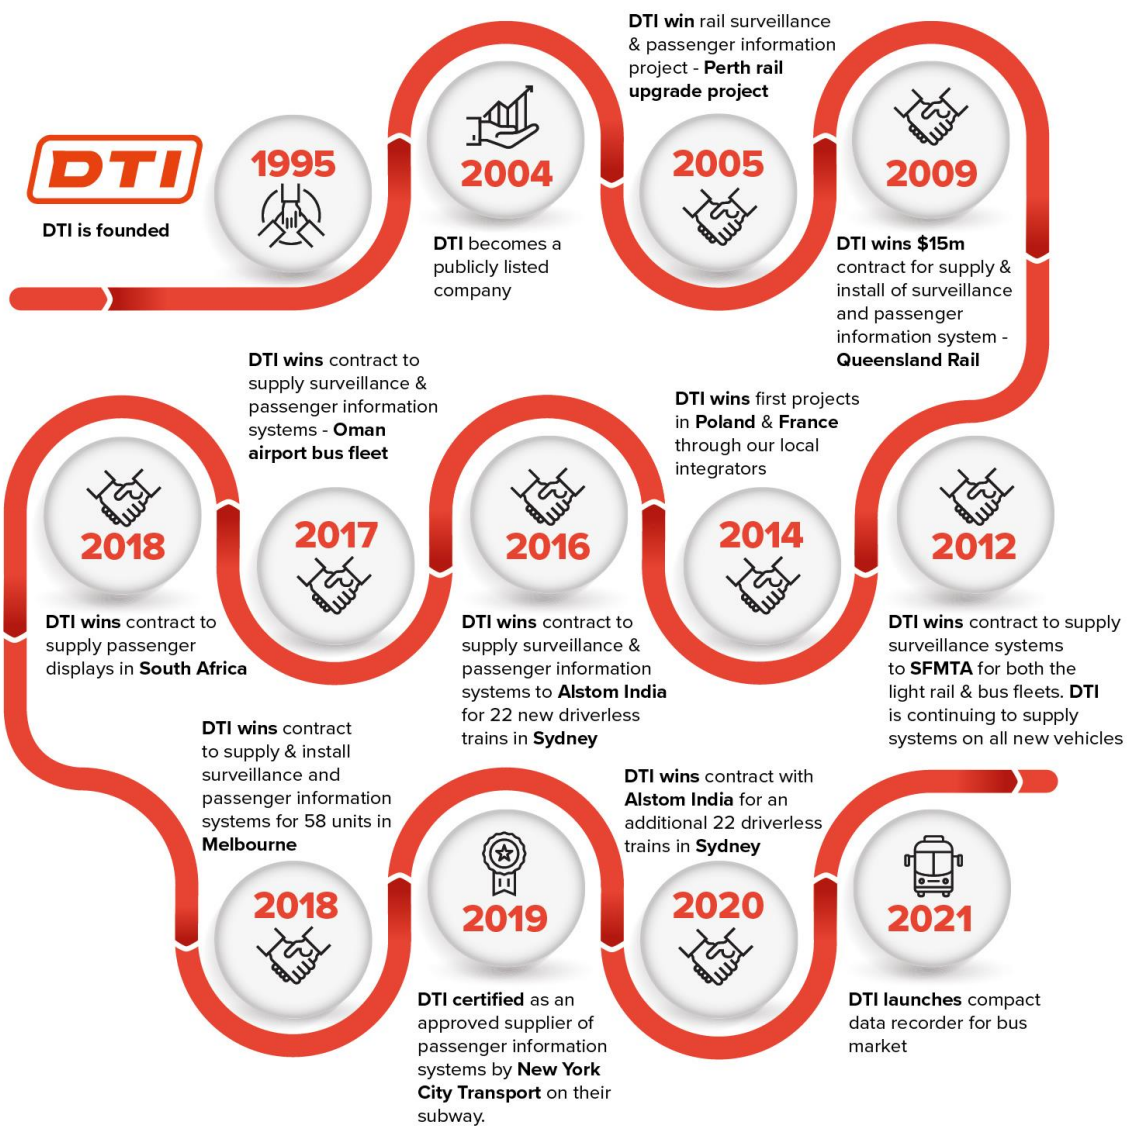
DTI

DTI is founded

1995

2004

DTI becomes a publicly listed company

DTI win rail surveillance & passenger information project - Perth rail upgrade project

2005

2009

DTI wins $15m contract for supply & install of surveillance and passenger information system - Queensland Rail

DTI wins contract to supply surveillance & passenger information systems - Oman airport bus fleet

DTI wins first projects in Poland & France through our local integrators

2018

2017

2016

2014

2012

DTI wins contract to supply passenger displays in South Africa

DTI wins contract to supply surveillance & passenger information systems to Alstom India for 22 new driverless trains in Sydney

DTI wins contract to supply surveillance systems to SFMTA for both the light rail & bus fleets. DTI is continuing to supply systems on all new vehicles

DTI wins contract to supply & install surveillance and passenger information systems for 58 units in Melbourne

DTI wins contract with Alstom India for an additional 22 driverless trains in Sydney

2018

2019

2020

2021

DTI certified as an approved supplier of passenger information systems by New York City Transport on their subway.

DTI launches compact data recorder for bus market